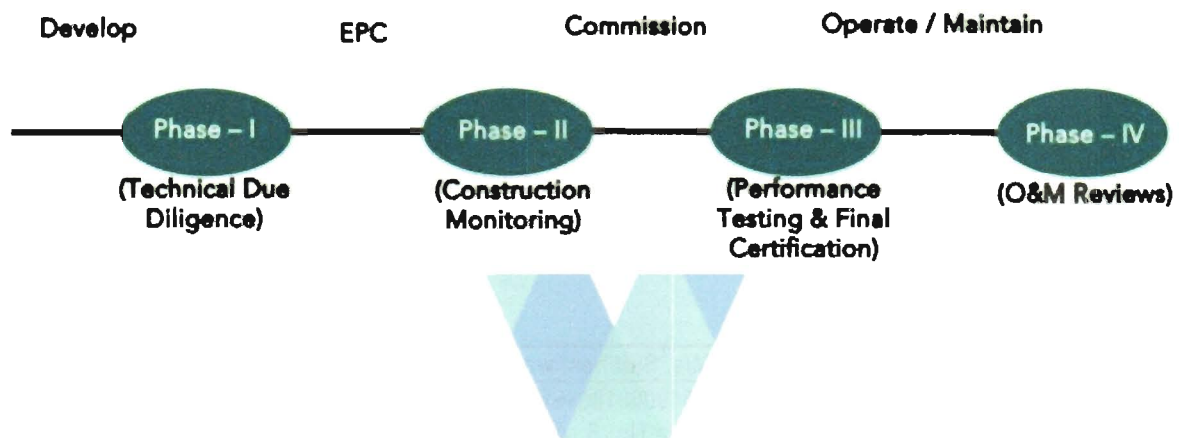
Develop

EPC

Commission

Operate / Maintain

Phase – I

(Technical Due Diligence)

Phase – II

(Construction Monitoring)

Phase – III

(Performance Testing & Final Certification)

Phase – IV

(O&M Reviews)